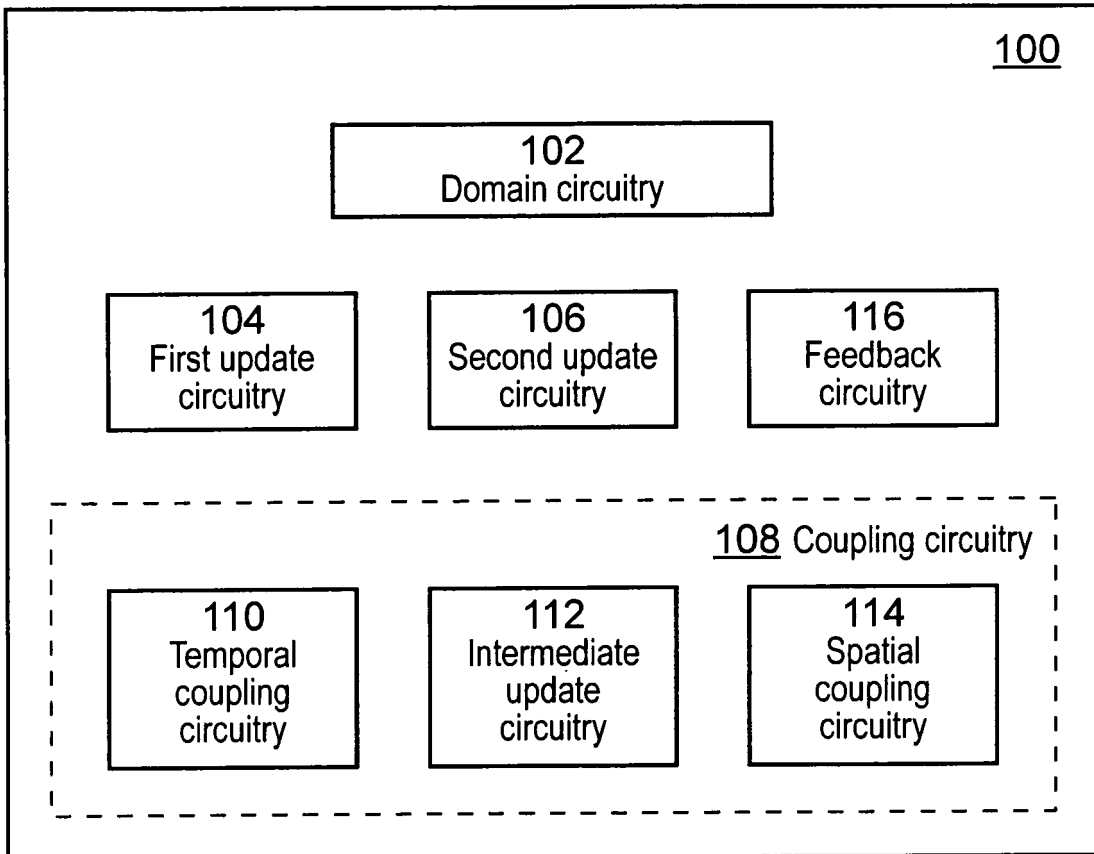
100

102
Domain circuitry

104
First update circuitry

106
Second update circuitry

116
Feedback circuitry

108 Coupling circuitry

110
Temporal coupling circuitry

112
Intermediate update circuitry

114
Spatial coupling circuitry